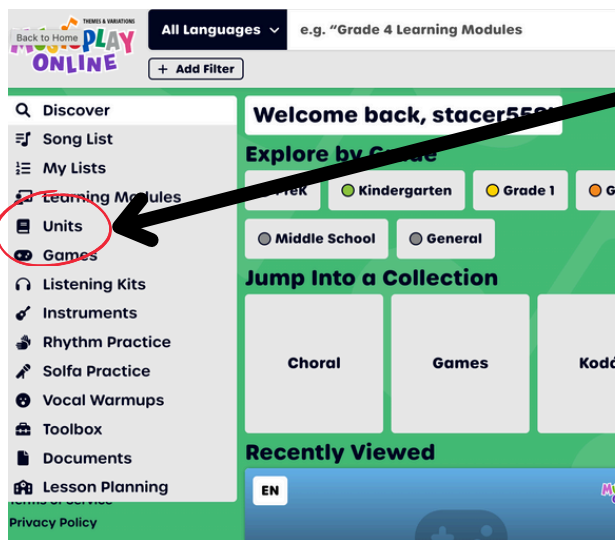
THEMES & VARIATIONS
Back to Home
MUSICPLAY ONLINE

All Languages
e.g. "Grade 4 Learning Modules
+ Add Filter

Discover
Song List
My Lists
Learning Modules
Units
Games
Listening Kits
Instruments
Rhythm Practice
Solfa Practice
Vocal Warmups
Toolbox
Documents
Lesson Planning
Terms of Service
Privacy Policy

Welcome back, stacer55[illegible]

Explore by Grade
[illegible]-K
Kindergarten
Grade 1
G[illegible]
Middle School
General

Jump Into a Collection
Choral
Games
Kodá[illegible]

Recently Viewed
EN
M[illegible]